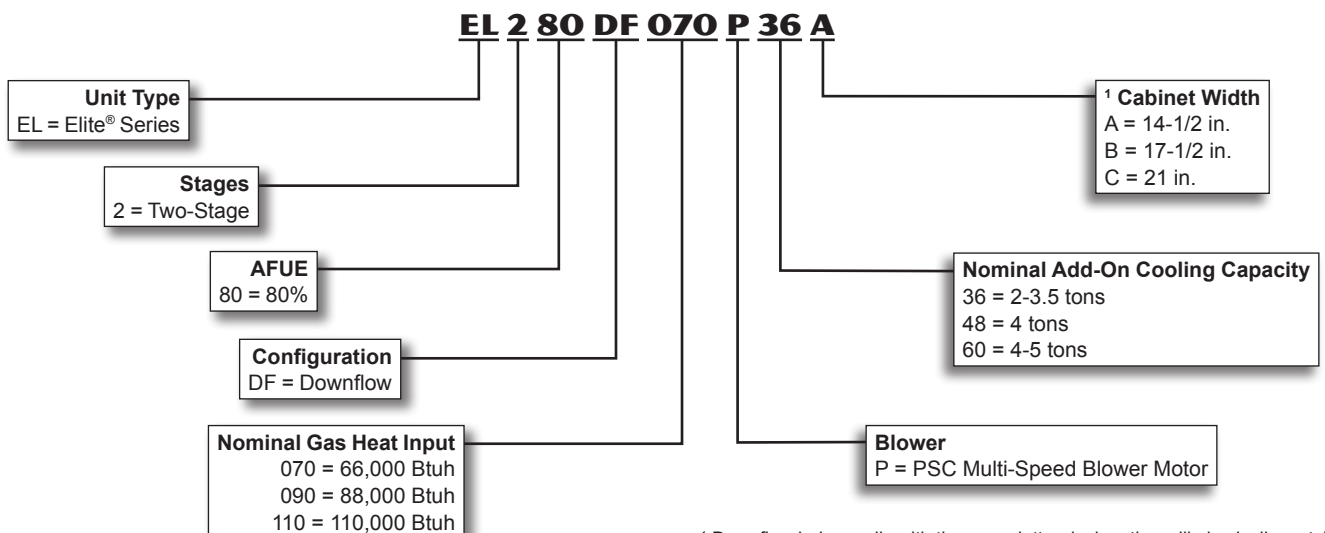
EL 2 80 DF 070 P 36 A

Unit Type
EL = Elite® Series

Stages
2 = Two-Stage

AFUE
80 = 80%

Configuration
DF = Downflow

Nominal Gas Heat Input
070 = 66,000 Btuh
090 = 88,000 Btuh
110 = 110,000 Btuh

¹ Cabinet Width
A = 14-1/2 in.
B = 17-1/2 in.
C = 21 in.

Nominal Add-On Cooling Capacity
36 = 2-3.5 tons
48 = 4 tons
60 = 4-5 tons

Blower
P = PSC Multi-Speed Blower Motor

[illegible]